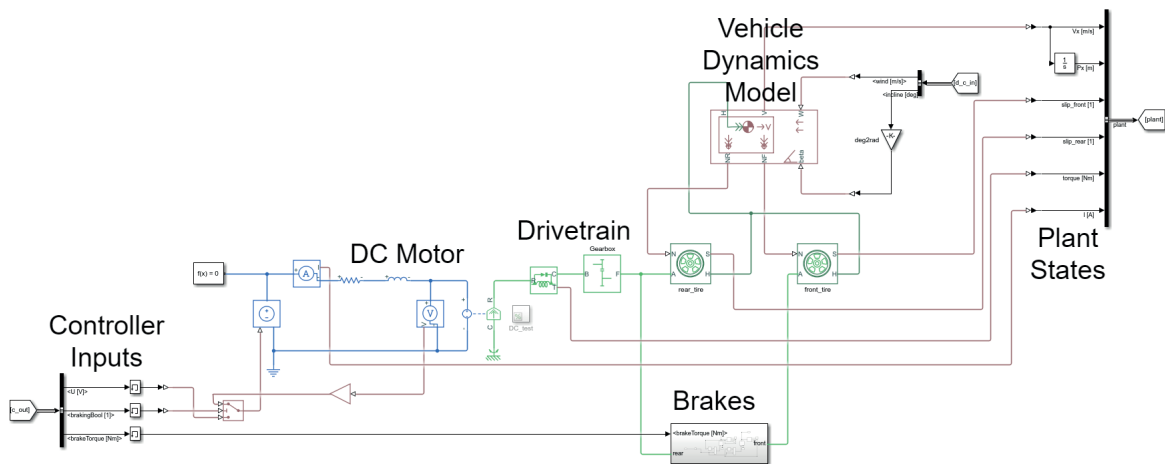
Vehicle Dynamics Model

<wind [m/s]>
<incline [deg]>
[d_c_in]
deg2rad
-K-

Vx [m/s]
$\frac{1}{s}$
Px [m]
slip_front [1]
slip_rear [1]
torque [Nm]
I [A]
plant
[plant]

Plant States

Drivetrain
Gearbox
B
F

DC Motor
f(x) = 0
A
V
DC_test

N
A
S
H
rear_tire

N
A
S
H
front_tire

Controller Inputs
[c_out]
<U [V]>
<brakingBool [1]>
<brakeTorque [Nm]>

Brakes
<brakeTorque [Nm]>
rear
front